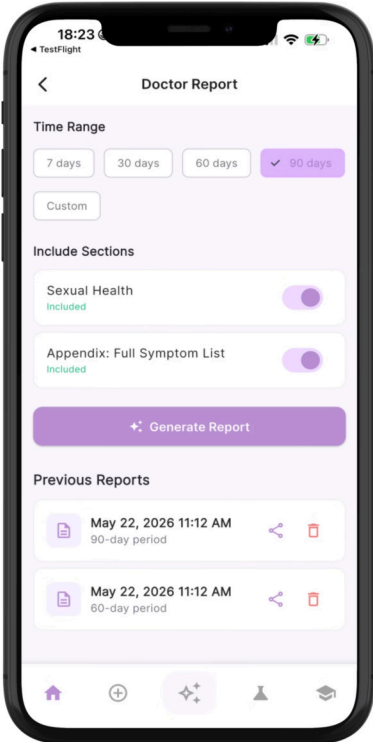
18:23
◂ TestFlight

Doctor Report

Time Range

7 days
30 days
60 days
90 days

Custom

Include Sections

Sexual Health
Included

Appendix: Full Symptom List
Included

Generate Report

Previous Reports

May 22, 2026 11:12 AM
90-day period

May 22, 2026 11:12 AM
60-day period